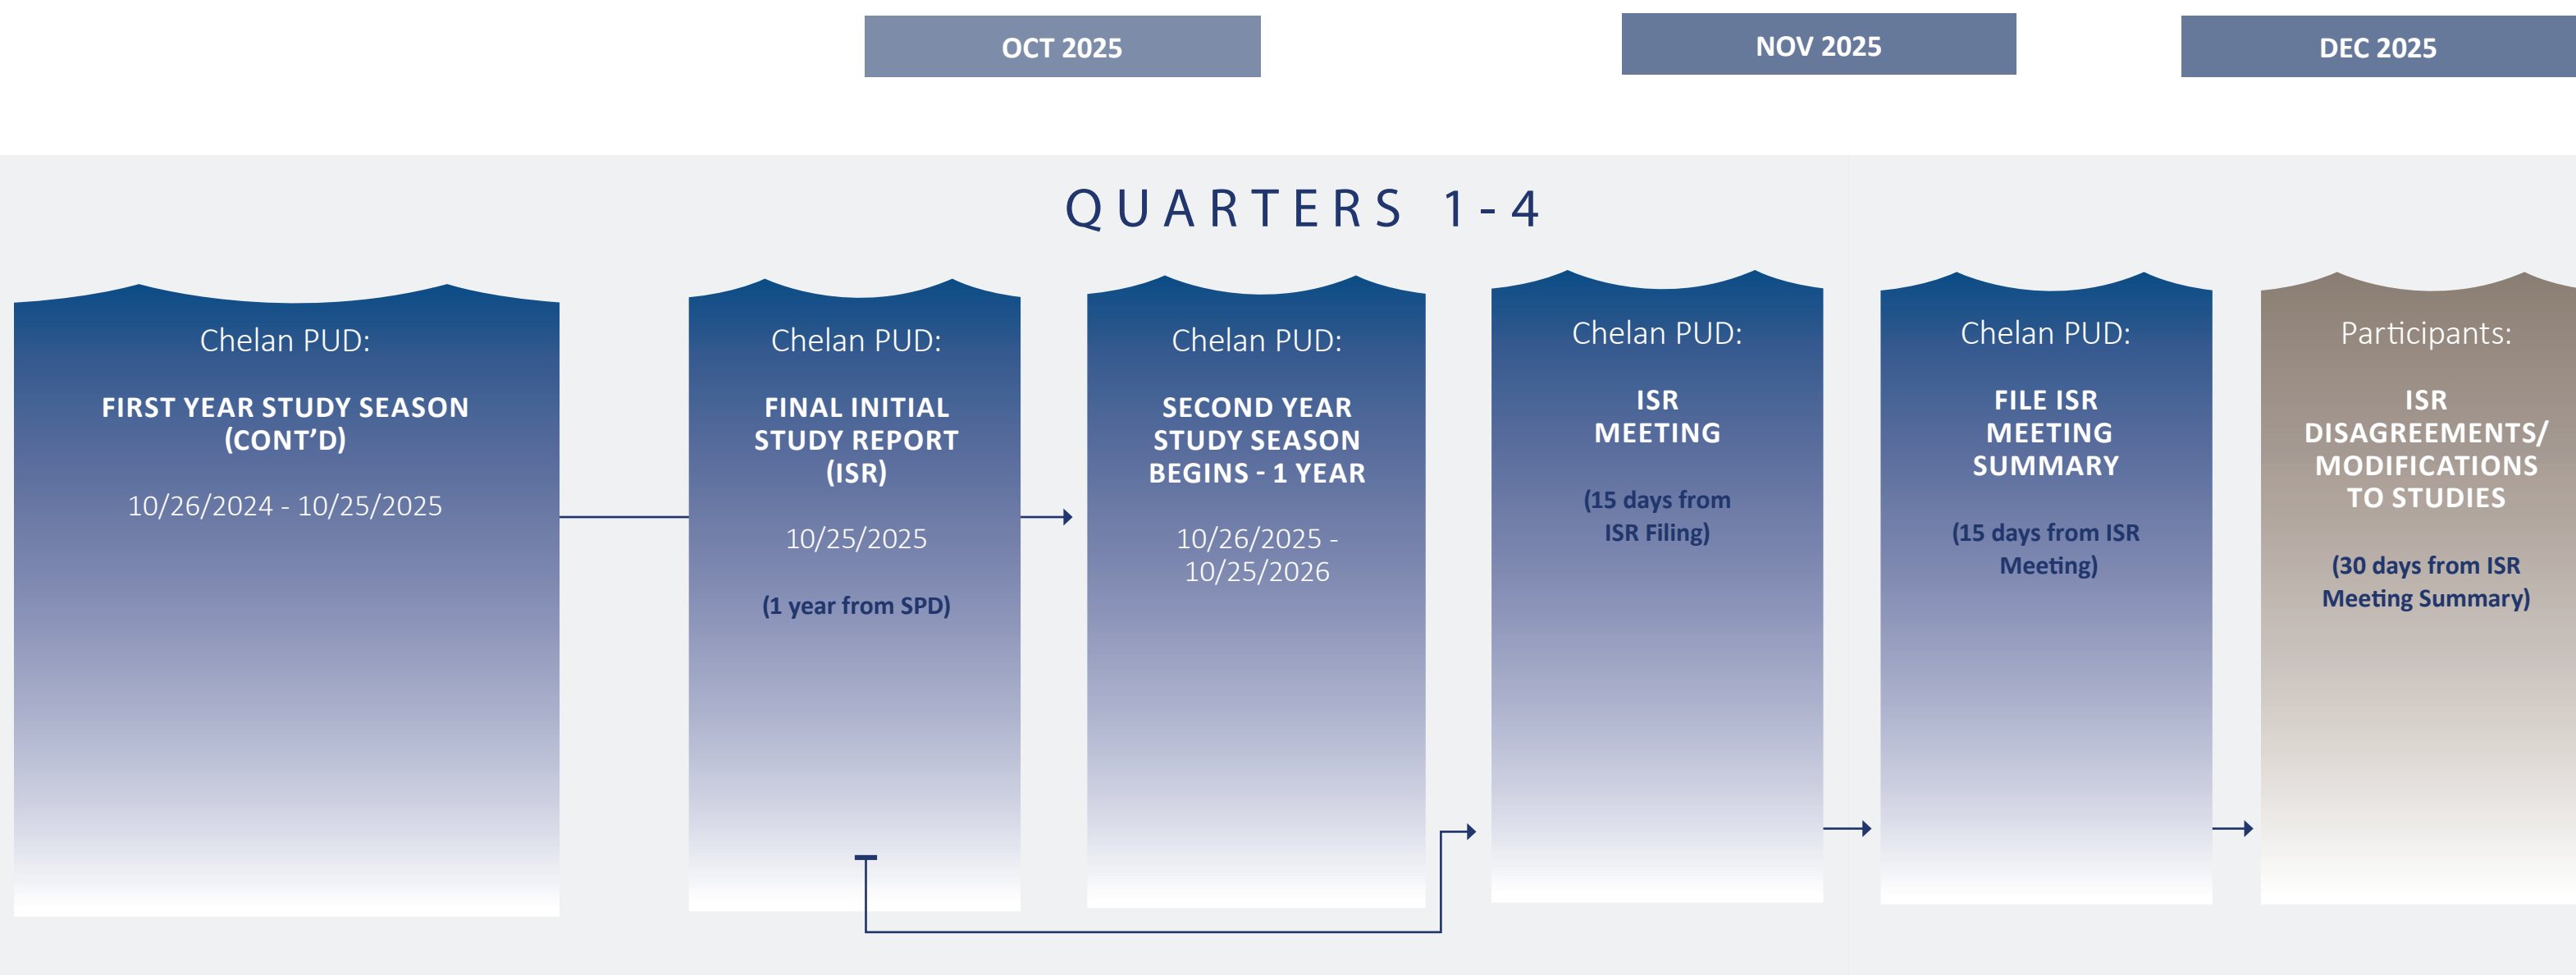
OCT 2025

NOV 2025

DEC 2025

QUARTERS 1-4

Chelan PUD:

FIRST YEAR STUDY SEASON (CONT'D)

10/26/2024 - 10/25/2025

Chelan PUD:

FINAL INITIAL STUDY REPORT (ISR)

10/25/2025

(1 year from SPD)

Chelan PUD:

SECOND YEAR STUDY SEASON BEGINS - 1 YEAR

10/26/2025 - 10/25/2026

Chelan PUD:

ISR MEETING

(15 days from ISR Filing)

Chelan PUD:

FILE ISR MEETING SUMMARY

(15 days from ISR Meeting)

Participants:

ISR DISAGREEMENTS/ MODIFICATIONS TO STUDIES

(30 days from ISR Meeting Summary)